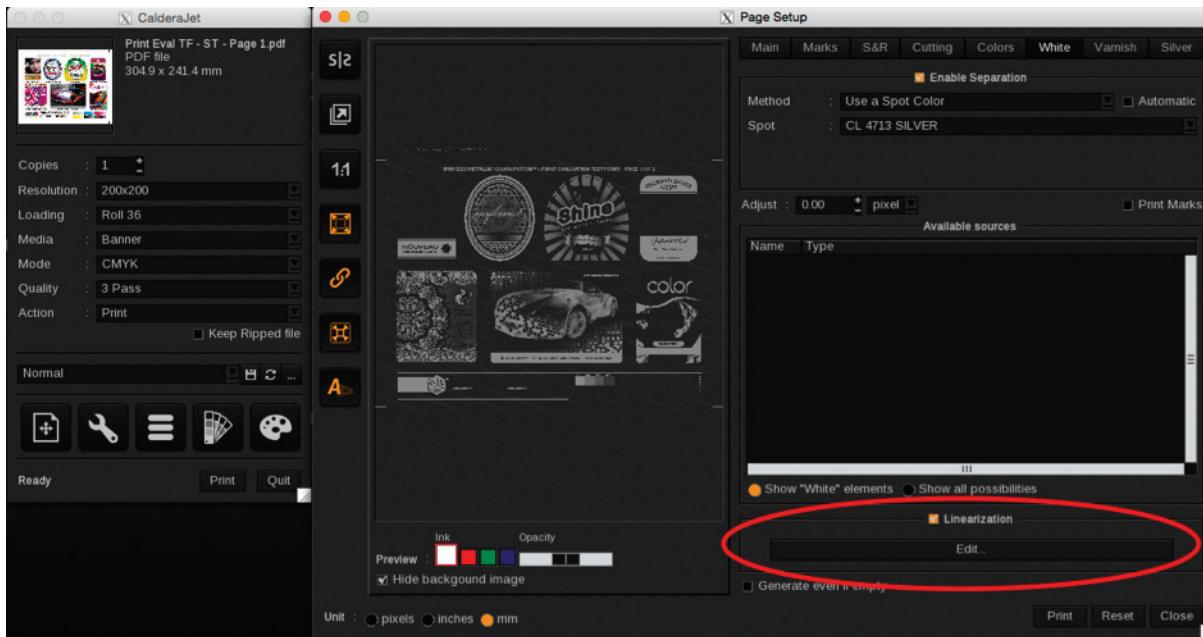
CalderaJet

Print Eval TF - ST - Page 1.pdf
PDF file
304.9 x 241.4 mm

Copies : 1
Resolution : 200x200
Loading : Roll 36
Media : Banner
Mode : CMYK
Quality : 3 Pass
Action : Print
Keep Ripped file

Normal

Ready
Print
Quit

Page Setup

S|S
1:1
A

Preview
Ink
Opacity
Hide backgound image

Unit : pixels inches mm

Main
Marks
S&R
Cutting
Colors
White
Varnish
Silver

Enable Separation
Method : Use a Spot Color
Automatic
Spot : CL 4713 SILVER

Adjust : 0.00 pixel
Print Marks
Available sources
Name
Type

Show "White" elements
Show all possibilities

Linearization
Edit...

Generate even if empty

Print
Reset
Close